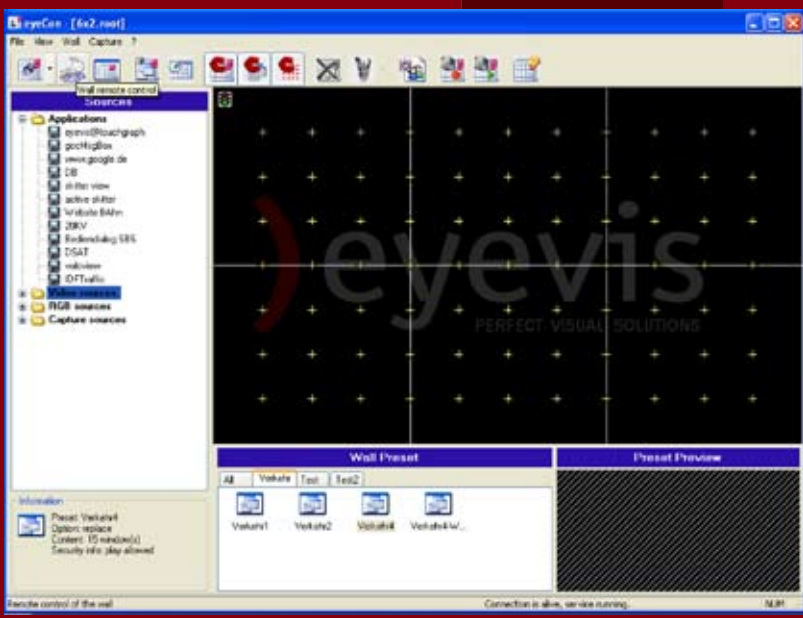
eyeCon - [6x2.root]

File View Wall Capture ?

Wall remote control

Sources

Applications
eyevis@touchgraph
gooHigBox
www.google.de
DB
shitter view
active shitter
Website BAhn
ZBKV
Bedienddialog SBS
DSAT
webview
IDFTraffic
Video sources
RGB sources
Capture sources

eyevis
PERFECT VISUAL SOLUTIONS

Wall Preset

Preset Preview

All | Verkehr | Test | Test2

Verkehr1 Verkehr2 Verkehr4 Verkehr4-W...

Information
Preset: Verkehr4
Option: replace
Content: 15 window(s)
Security info: play allowed

Remote control of the wall

Connection is alive, service running.

NUM